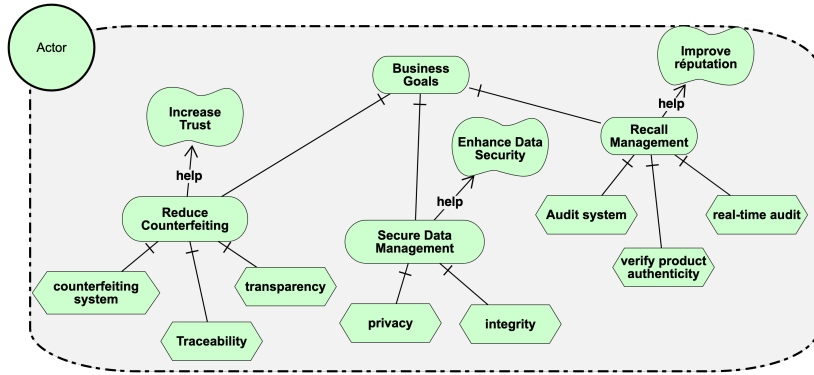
Actor

Business Goals

Improve réputation

help

Increase Trust

help

Enhance Data Security

Recall Management

help

Reduce Counterfeiting

Secure Data Management

Audit system

real-time audit

verify product authenticity

counterfeiting system

transparency

Traceability

privacy

integrity